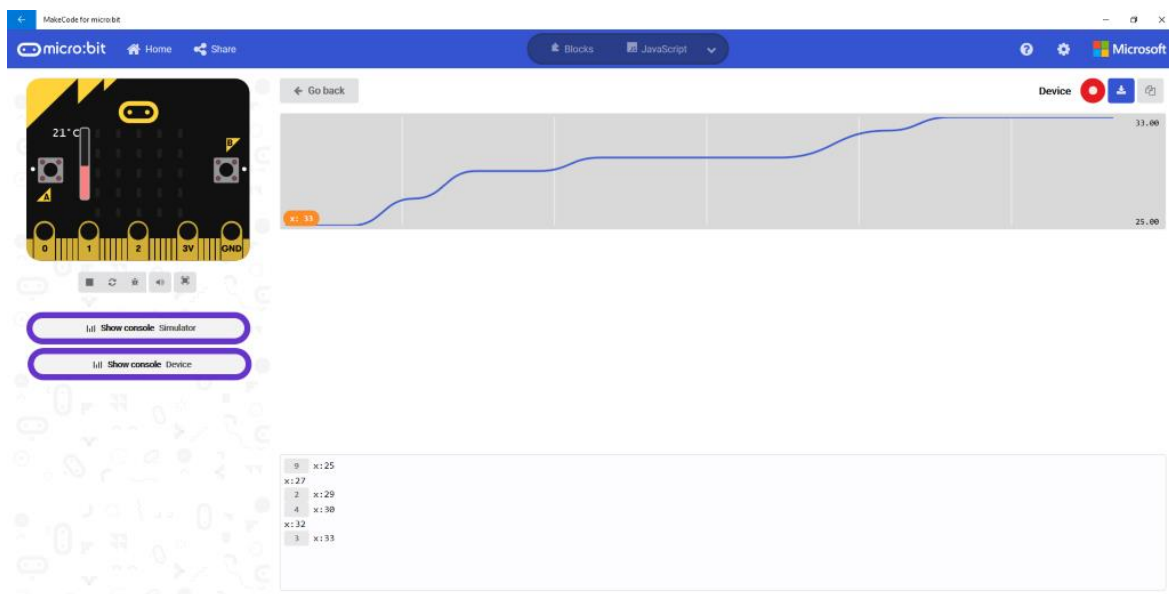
MakeCode for micro:bit

micro:bit Home Share

Blocks JavaScript

Microsoft

21°C

B

A

0 1 2 3V GND

Show console Simulator

Show console Device

Go back

Device

33.00

x: 33

25.00

9 x:25
x:27
2 x:29
4 x:30
x:32
3 x:33